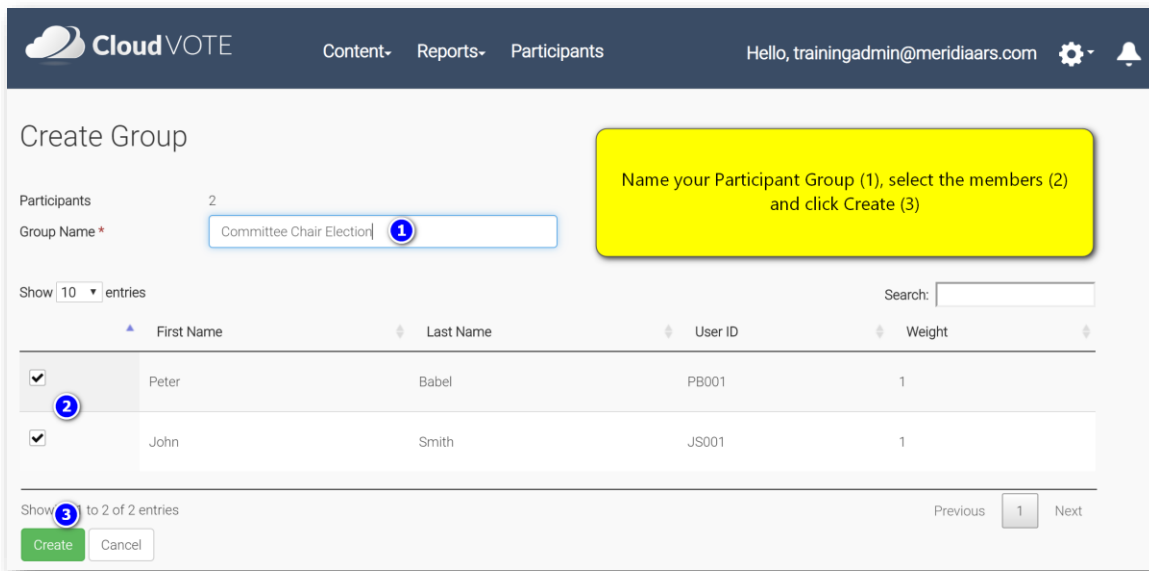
CloudVOTE Content▾ Reports▾ Participants Hello, trainingadmin@meridiaars.com

Create Group

Name your Participant Group (1), select the members (2) and click Create (3)

Participants 2
Group Name * Committee Chair Election 1

Show 10 ▾ entries Search:

| | First Name | Last Name | User ID | Weight |
|---|---|---|---|---|
| ✔ | Peter | Babel | PB001 | 1 |
| ✔ | John | Smith | JS001 | 1 |

2

Show 3 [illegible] to 2 of 2 entries Previous 1 Next

Create Cancel